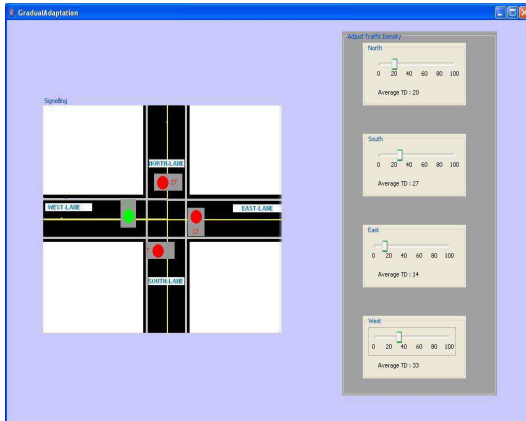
GradualAdaptation

Signalling

NORTH-LANE

27

WEST-LANE

EAST-LANE

17

SOUTH-LANE

Adjust Traffic Density

North

0 20 40 60 80 100

Average TD : 20

South

0 20 40 60 80 100

Average TD : 27

East

0 20 40 60 80 100

Average TD : 14

West

0 20 40 60 80 100

Average TD : 33